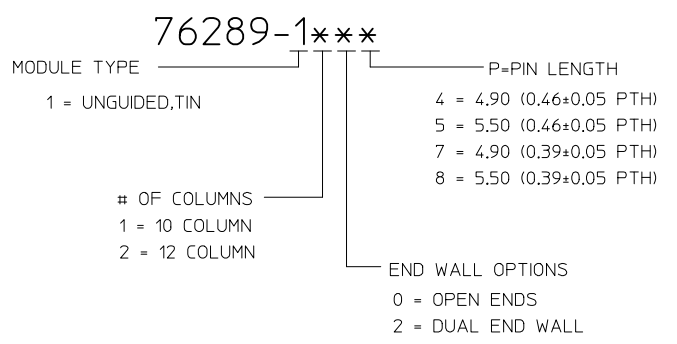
76289-1∗∗∗

MODULE TYPE

1 = UNGUIDED,TIN

P=PIN LENGTH

4 = 4.90 (0.46±0.05 PTH)

5 = 5.50 (0.46±0.05 PTH)

7 = 4.90 (0.39±0.05 PTH)

8 = 5.50 (0.39±0.05 PTH)

# OF COLUMNS

1 = 10 COLUMN

2 = 12 COLUMN

END WALL OPTIONS

0 = OPEN ENDS

2 = DUAL END WALL